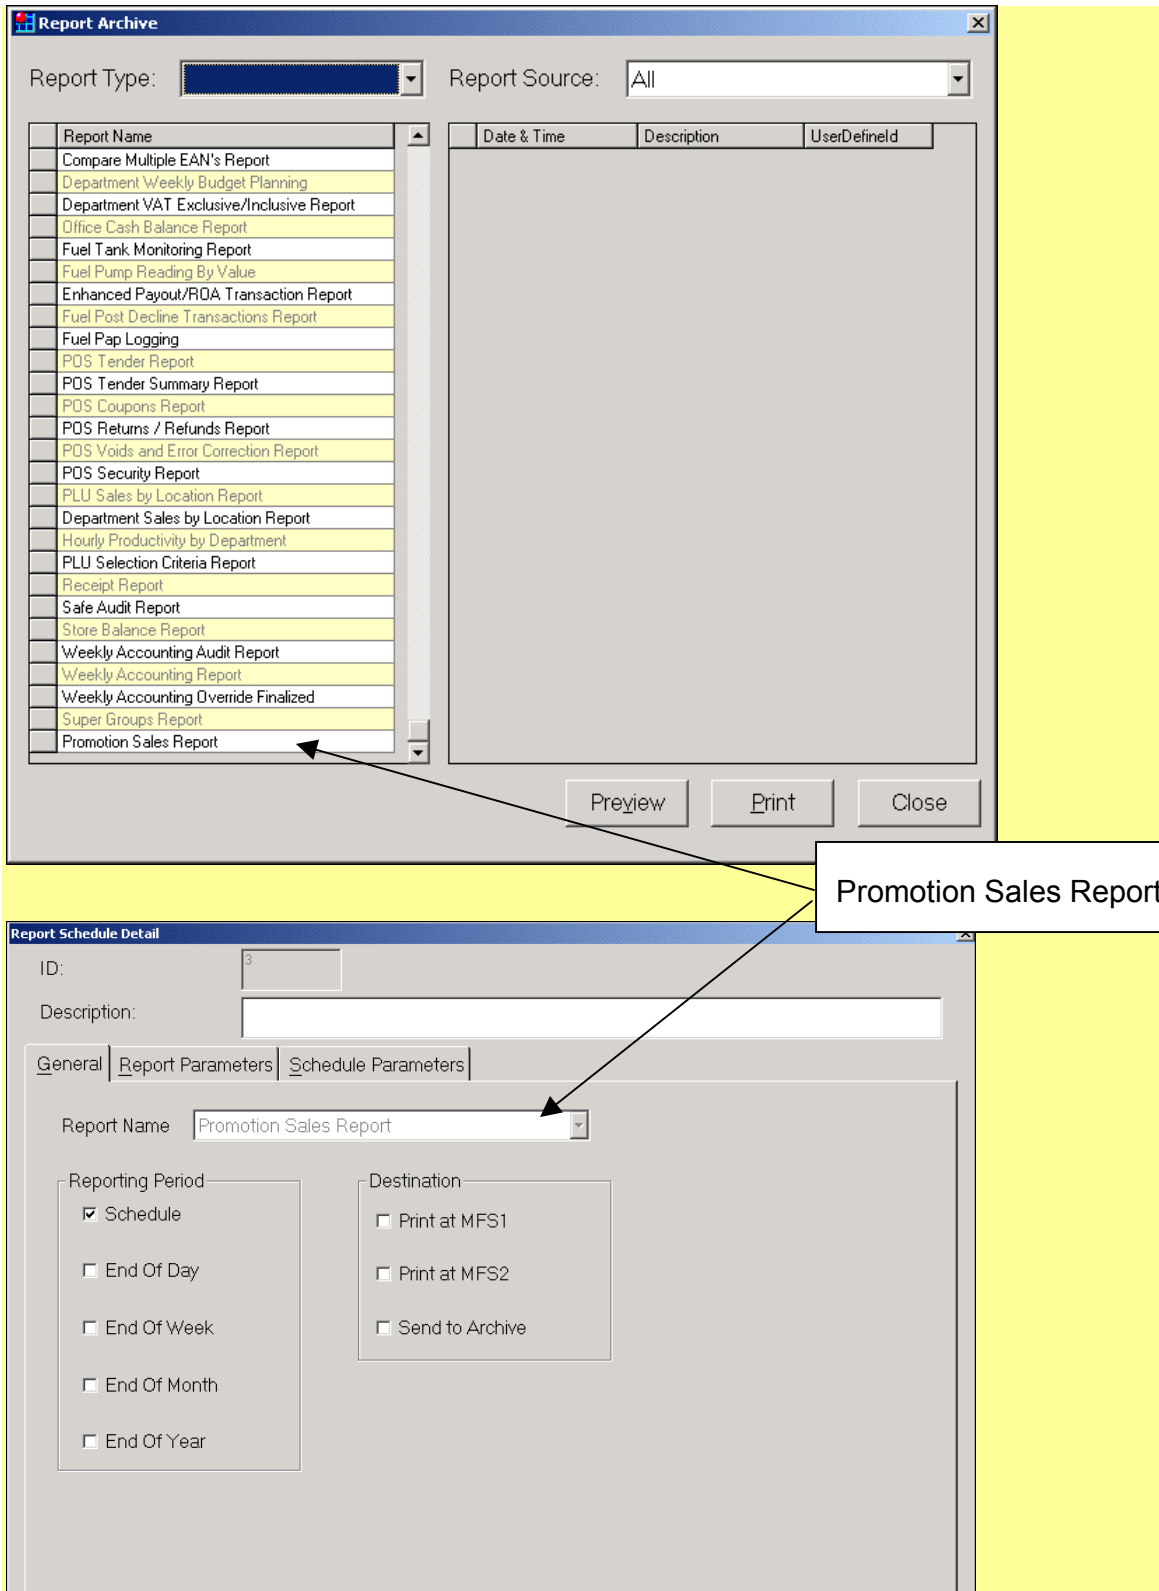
Report Archive

Report Type:

Report Source: All

| Report Name |
|---|
| Compare Multiple EAN's Report |
| Department Weekly Budget Planning |
| Department VAT Exclusive/Inclusive Report |
| Office Cash Balance Report |
| Fuel Tank Monitoring Report |
| Fuel Pump Reading By Value |
| Enhanced Payout/ROA Transaction Report |
| Fuel Post Decline Transactions Report |
| Fuel Pap Logging |
| POS Tender Report |
| POS Tender Summary Report |
| POS Coupons Report |
| POS Returns / Refunds Report |
| POS Voids and Error Correction Report |
| POS Security Report |
| PLU Sales by Location Report |
| Department Sales by Location Report |
| Hourly Productivity by Department |
| PLU Selection Criteria Report |
| Receipt Report |
| Safe Audit Report |
| Store Balance Report |
| Weekly Accounting Audit Report |
| Weekly Accounting Report |
| Weekly Accounting Override Finalized |
| Super Groups Report |
| Promotion Sales Report |

| Date & Time | Description | UserDefineld |
|---|---|---|

Preview Print Close

Promotion Sales Report

Report Schedule Detail

ID: 3

Description:

General Report Parameters Schedule Parameters

Report Name Promotion Sales Report

Reporting Period
Schedule
End Of Day
End Of Week
End Of Month
End Of Year

Destination
Print at MFS1
Print at MFS2
Send to Archive